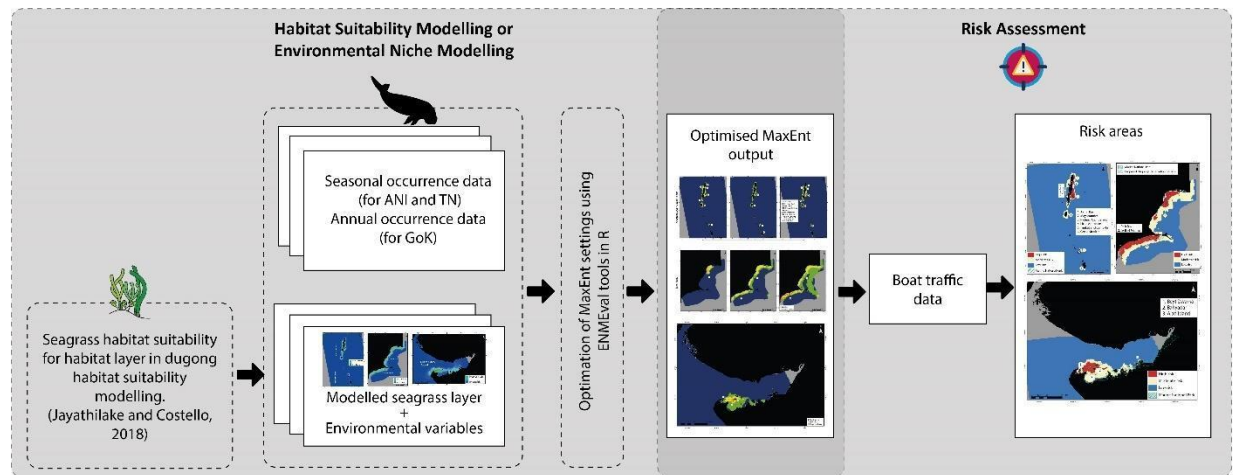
Habitat Suitability Modelling or Environmental Niche Modelling

Risk Assessment

Seasonal occurrence data (for ANI and TN) Annual occurrence data (for GoK)

Seagrass habitat suitability for habitat layer in dugong habitat suitability modelling. (Jayathilake and Costello, 2018)

Modelled seagrass layer + Environmental variables

Optimation of MaxEnt settings using ENMEval tools in R

Optimised MaxEnt output

Boat traffic data

Risk areas